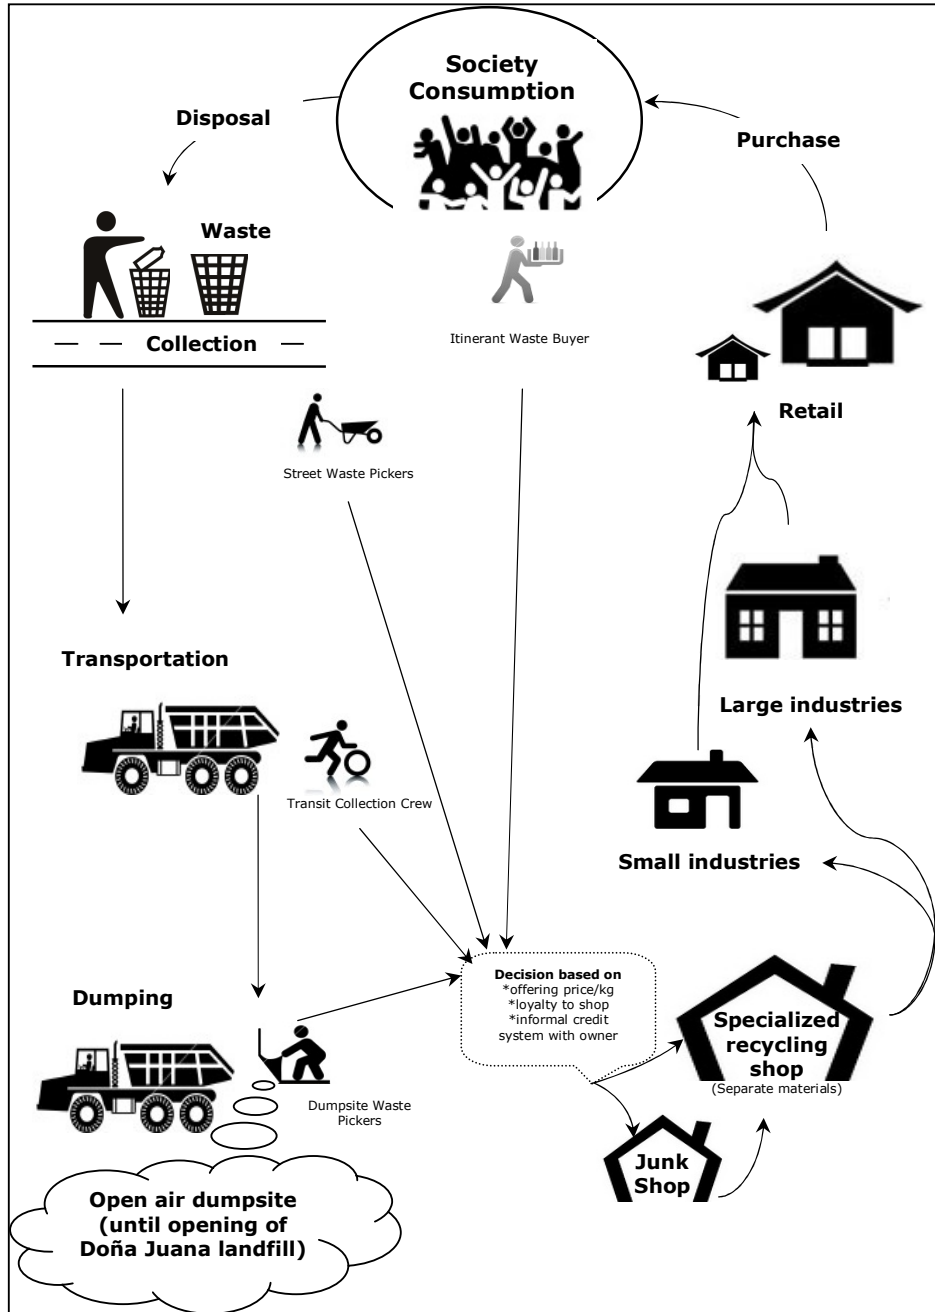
Society Consumption

Disposal

Purchase

Waste

Collection

Itinerant Waste Buyer

Retail

Street Waste Pickers

Transportation

Large industries

Transit Collection Crew

Small industries

Dumping

Decision based on
*offering price/kg
*loyalty to shop
*informal credit system with owner

Specialized recycling shop
(Separate materials)

Dumpsite Waste Pickers

Junk Shop

Open air dumpsite (until opening of Doña Juana landfill)